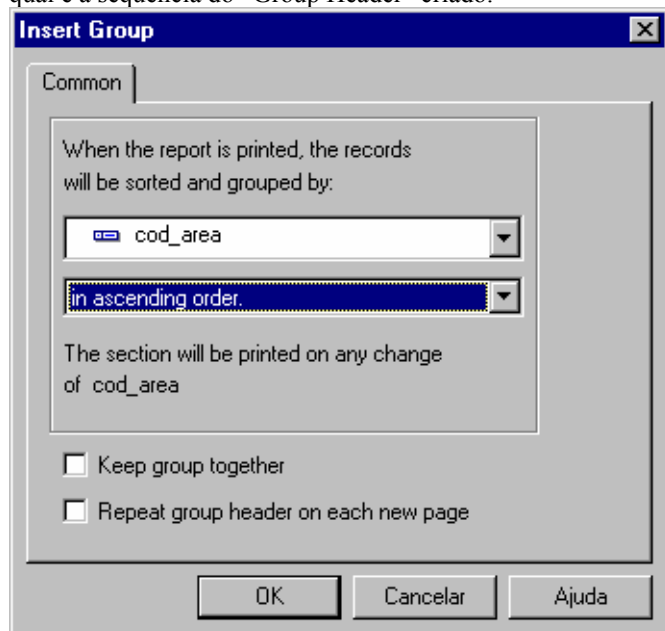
qual é a sequência do "Group Header" criado.

Insert Group

Common

When the report is printed, the records will be sorted and grouped by:

cod_area

in ascending order.

The section will be printed on any change of cod_area

Keep group together

Repeat group header on each new page

OK Cancelar Ajuda